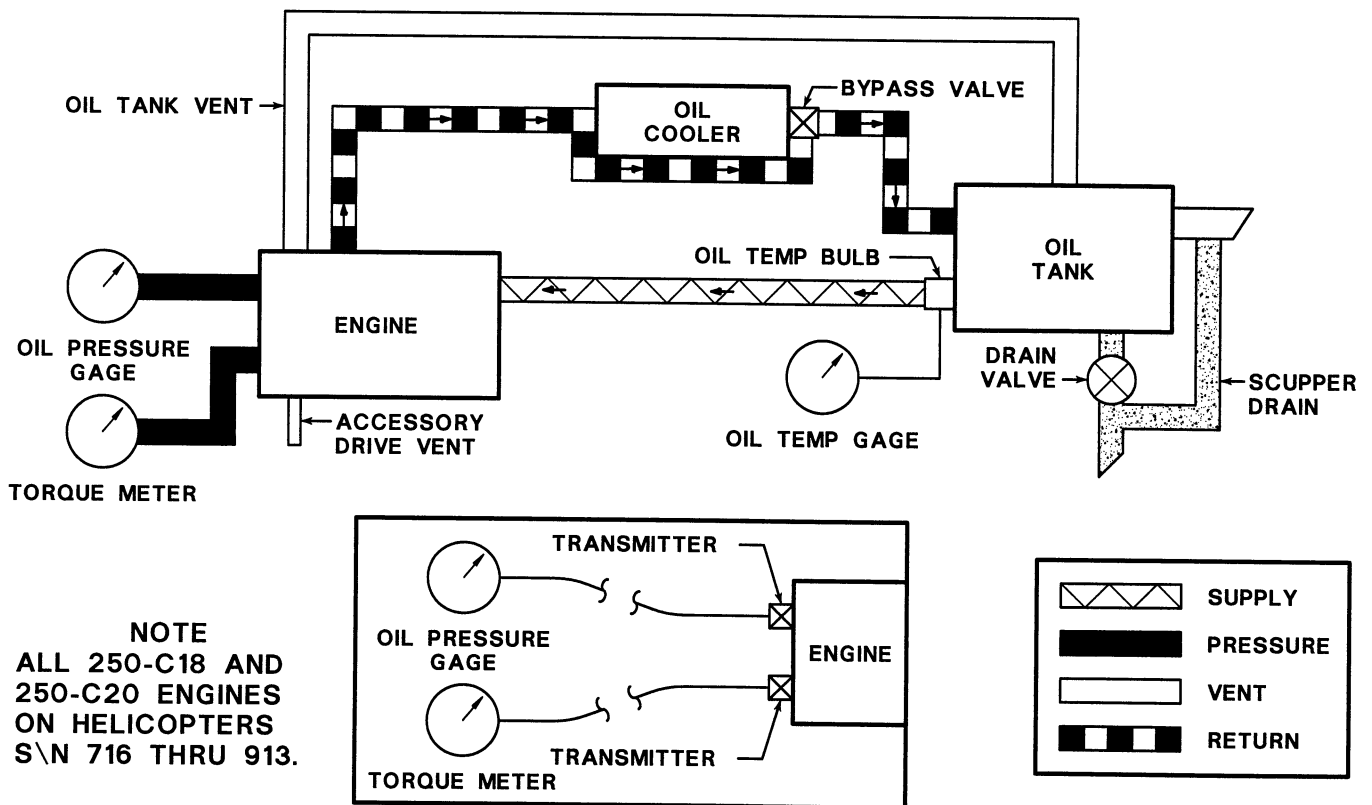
OIL TANK VENT

OIL COOLER

BYPASS VALVE

OIL TANK

OIL TEMP BULB

ENGINE

OIL PRESSURE GAGE

TORQUE METER

ACCESSORY DRIVE VENT

OIL TEMP GAGE

DRAIN VALVE

SCUPPER DRAIN

TRANSMITTER

OIL PRESSURE GAGE

ENGINE

TRANSMITTER

TORQUE METER

NOTE
ALL 250-C18 AND 250-C20 ENGINES ON HELICOPTERS S\N 716 THRU 913.

| | |
|---|---|
| | SUPPLY |
| | PRESSURE |
| | VENT |
| | RETURN |